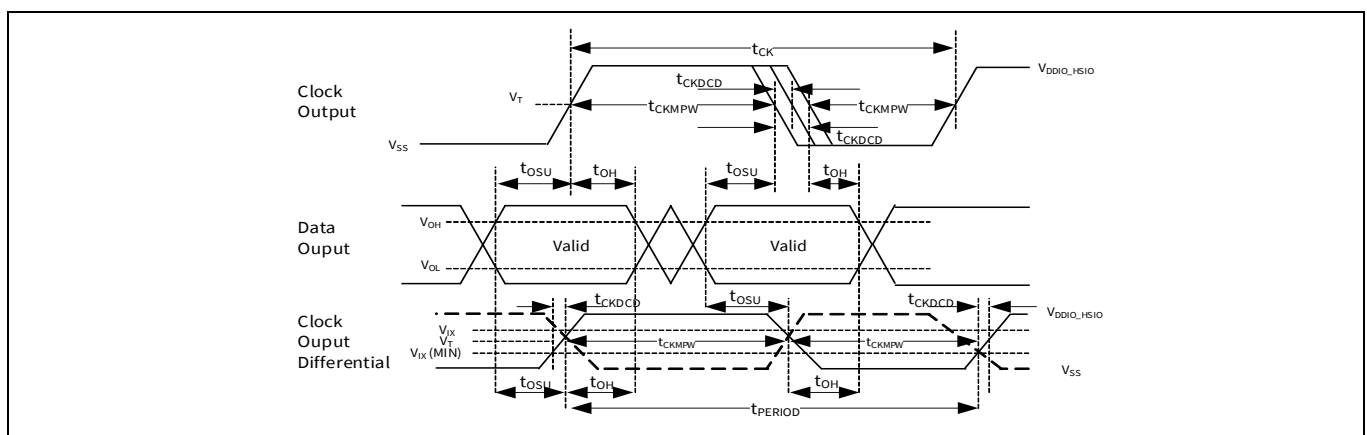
$t_{CK}$

$V_{DDIO\_HSIO}$

Clock Output

$V_T$

$t_{CKDCD}$

$t_{CKMPW}$

$t_{CKMPW}$

$t_{CKDCD}$

$V_{SS}$

$t_{OSU}$ $t_{OH}$ $t_{OSU}$ $t_{OH}$

Data Ouput

$V_{OH}$

$V_{OL}$

Valid

Valid

$t_{CKDCD}$

$t_{OSU}$

$t_{CKDCD}$

$V_{DDIO\_HSIO}$

Clock Ouput Differential

$V_{IX}$
$V_T$
$V_{IX}$ (MIN)

$t_{CKMPW}$

$t_{CKMPW}$

$V_{SS}$

$t_{OSU}$ $t_{OH}$ $t_{OH}$

$t_{PERIOD}$